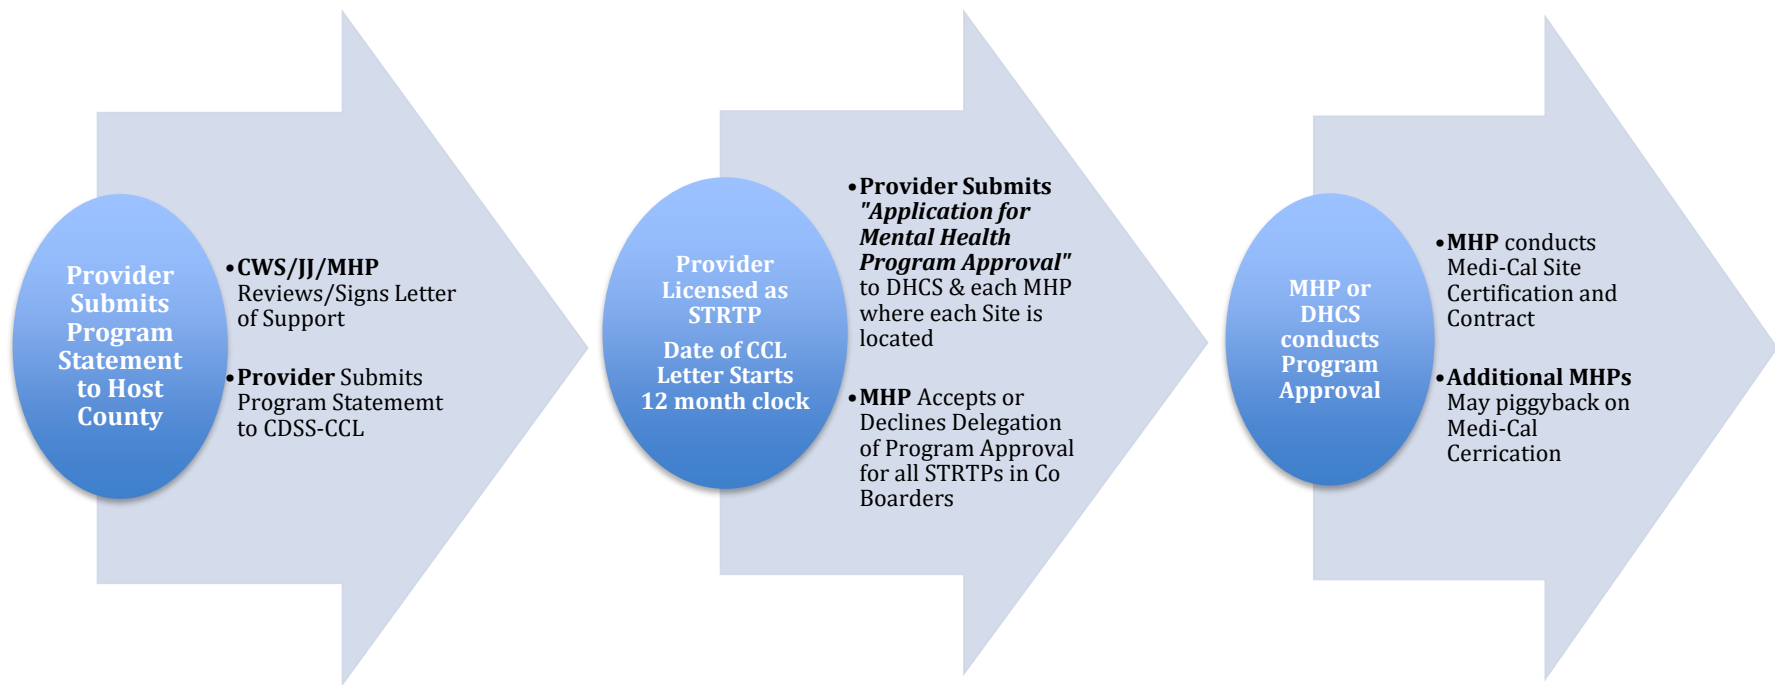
Provider Submits Program Statement to Host County

•CWS/JJ/MHP Reviews/Signs Letter of Support

•Provider Submits Program Statememt to CDSS-CCL

Provider Licensed as STRTP

Date of CCL Letter Starts 12 month clock

•Provider Submits "Application for Mental Health Program Approval" to DHCS & each MHP where each Site is located

•MHP Accepts or Declines Delegation of Program Approval for all STRTPs in Co Boarders

MHP or DHCS conducts Program Approval

•MHP conducts Medi-Cal Site Certification and Contract

•Additional MHPs May piggyback on Medi-Cal Cerrication